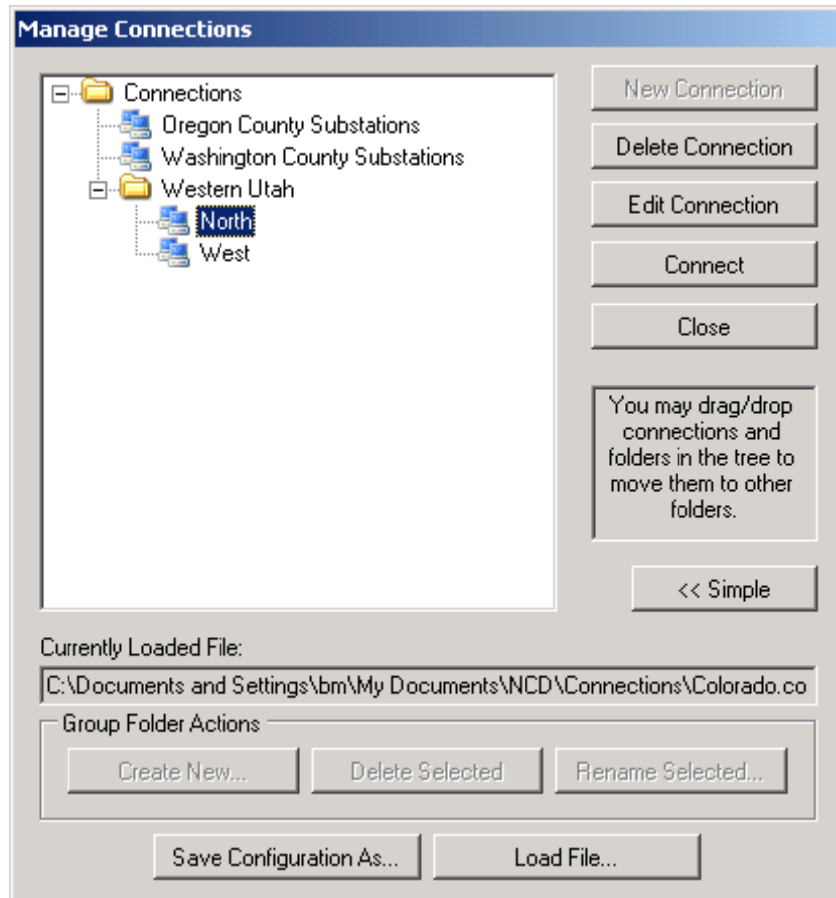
Manage Connections

Connections
Oregon County Substations
Washington County Substations
Western Utah
North
West

New Connection
Delete Connection
Edit Connection
Connect
Close

You may drag/drop connections and folders in the tree to move them to other folders.

<< Simple

Currently Loaded File:
C:\Documents and Settings\bm\My Documents\NCD\Connections\Colorado.co

Group Folder Actions
Create New...
Delete Selected
Rename Selected...

Save Configuration As...
Load File...